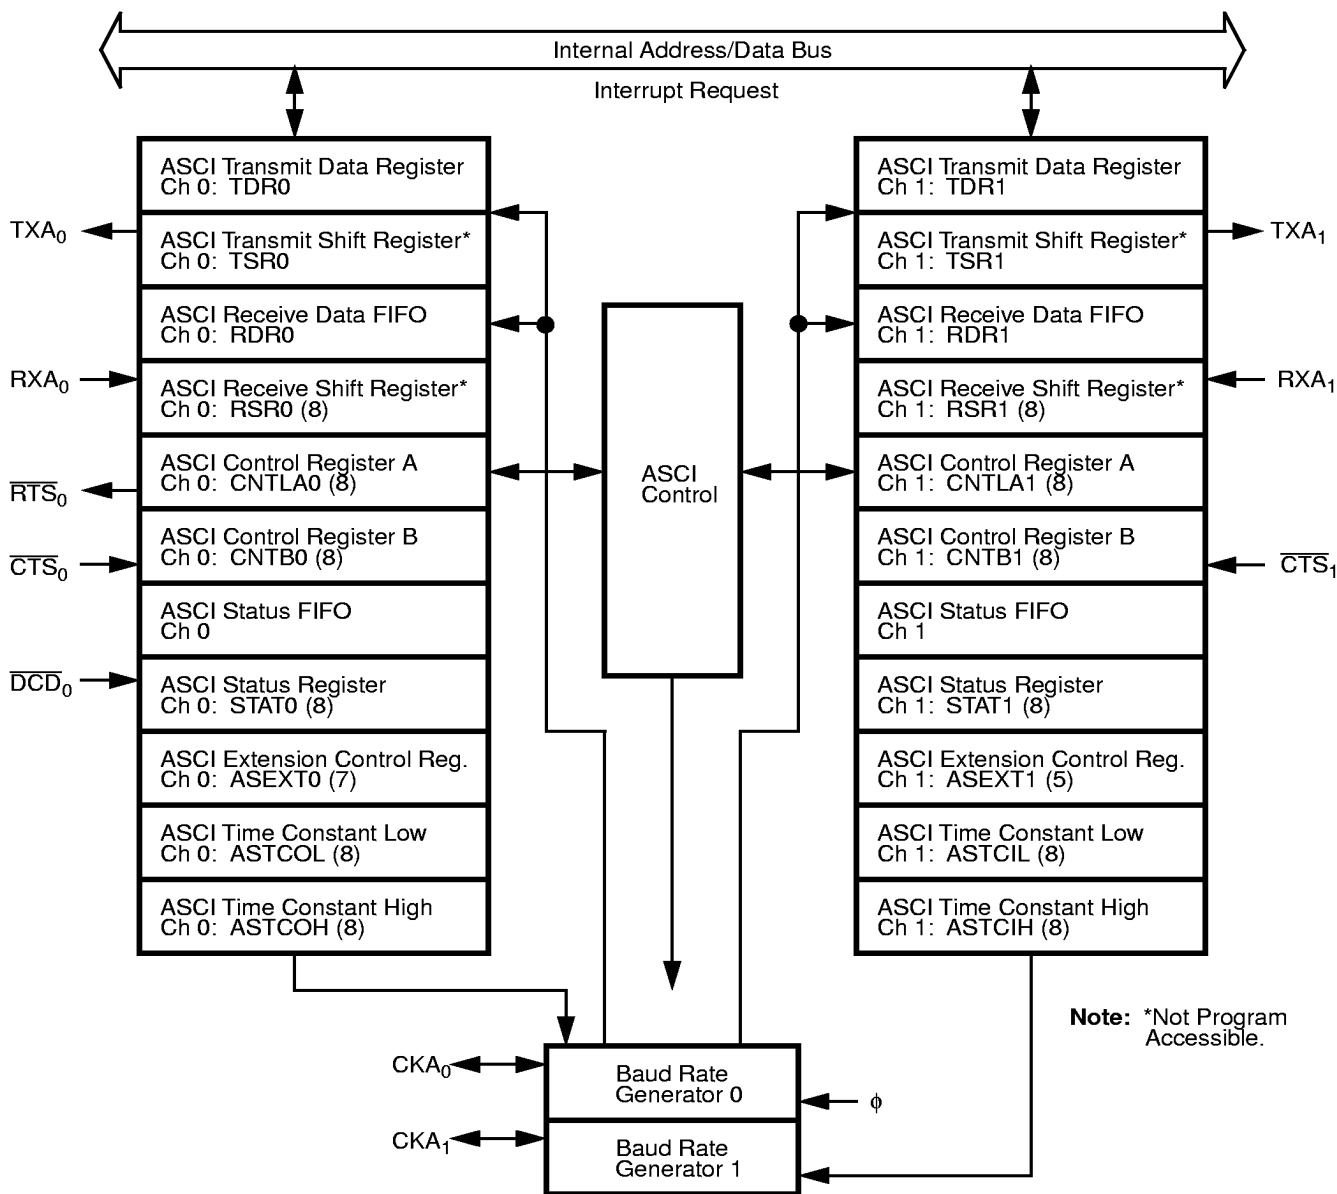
Internal Address/Data Bus

Interrupt Request

ASCI Transmit Data Register
Ch 0: TDR0

$TXA_0$

ASCI Transmit Shift Register*
Ch 0: TSR0

ASCI Receive Data FIFO
Ch 0: RDR0

$RXA_0$

ASCI Receive Shift Register*
Ch 0: RSR0 (8)

ASCI Control Register A
Ch 0: CNTLA0 (8)

$\overline{RTS}_0$

ASCI Control Register B
Ch 0: CNTB0 (8)

$\overline{CTS}_0$

ASCI Status FIFO
Ch 0

$\overline{DCD}_0$

ASCI Status Register
Ch 0: STAT0 (8)

ASCI Extension Control Reg.
Ch 0: ASEXT0 (7)

ASCI Time Constant Low
Ch 0: ASTCOL (8)

ASCI Time Constant High
Ch 0: ASTCOH (8)

ASCI
Control

ASCI Transmit Data Register
Ch 1: TDR1

ASCI Transmit Shift Register*
Ch 1: TSR1

$TXA_1$

ASCI Receive Data FIFO
Ch 1: RDR1

ASCI Receive Shift Register*
Ch 1: RSR1 (8)

$RXA_1$

ASCI Control Register A
Ch 1: CNTLA1 (8)

ASCI Control Register B
Ch 1: CNTB1 (8)

$\overline{CTS}_1$

ASCI Status FIFO
Ch 1

ASCI Status Register
Ch 1: STAT1 (8)

ASCI Extension Control Reg.
Ch 1: ASEXT1 (5)

ASCI Time Constant Low
Ch 1: ASTCIL (8)

ASCI Time Constant High
Ch 1: ASTCIH (8)

Note: *Not Program Accessible.

$CKA_0$

Baud Rate
Generator 0

$\phi$

$CKA_1$

Baud Rate
Generator 1